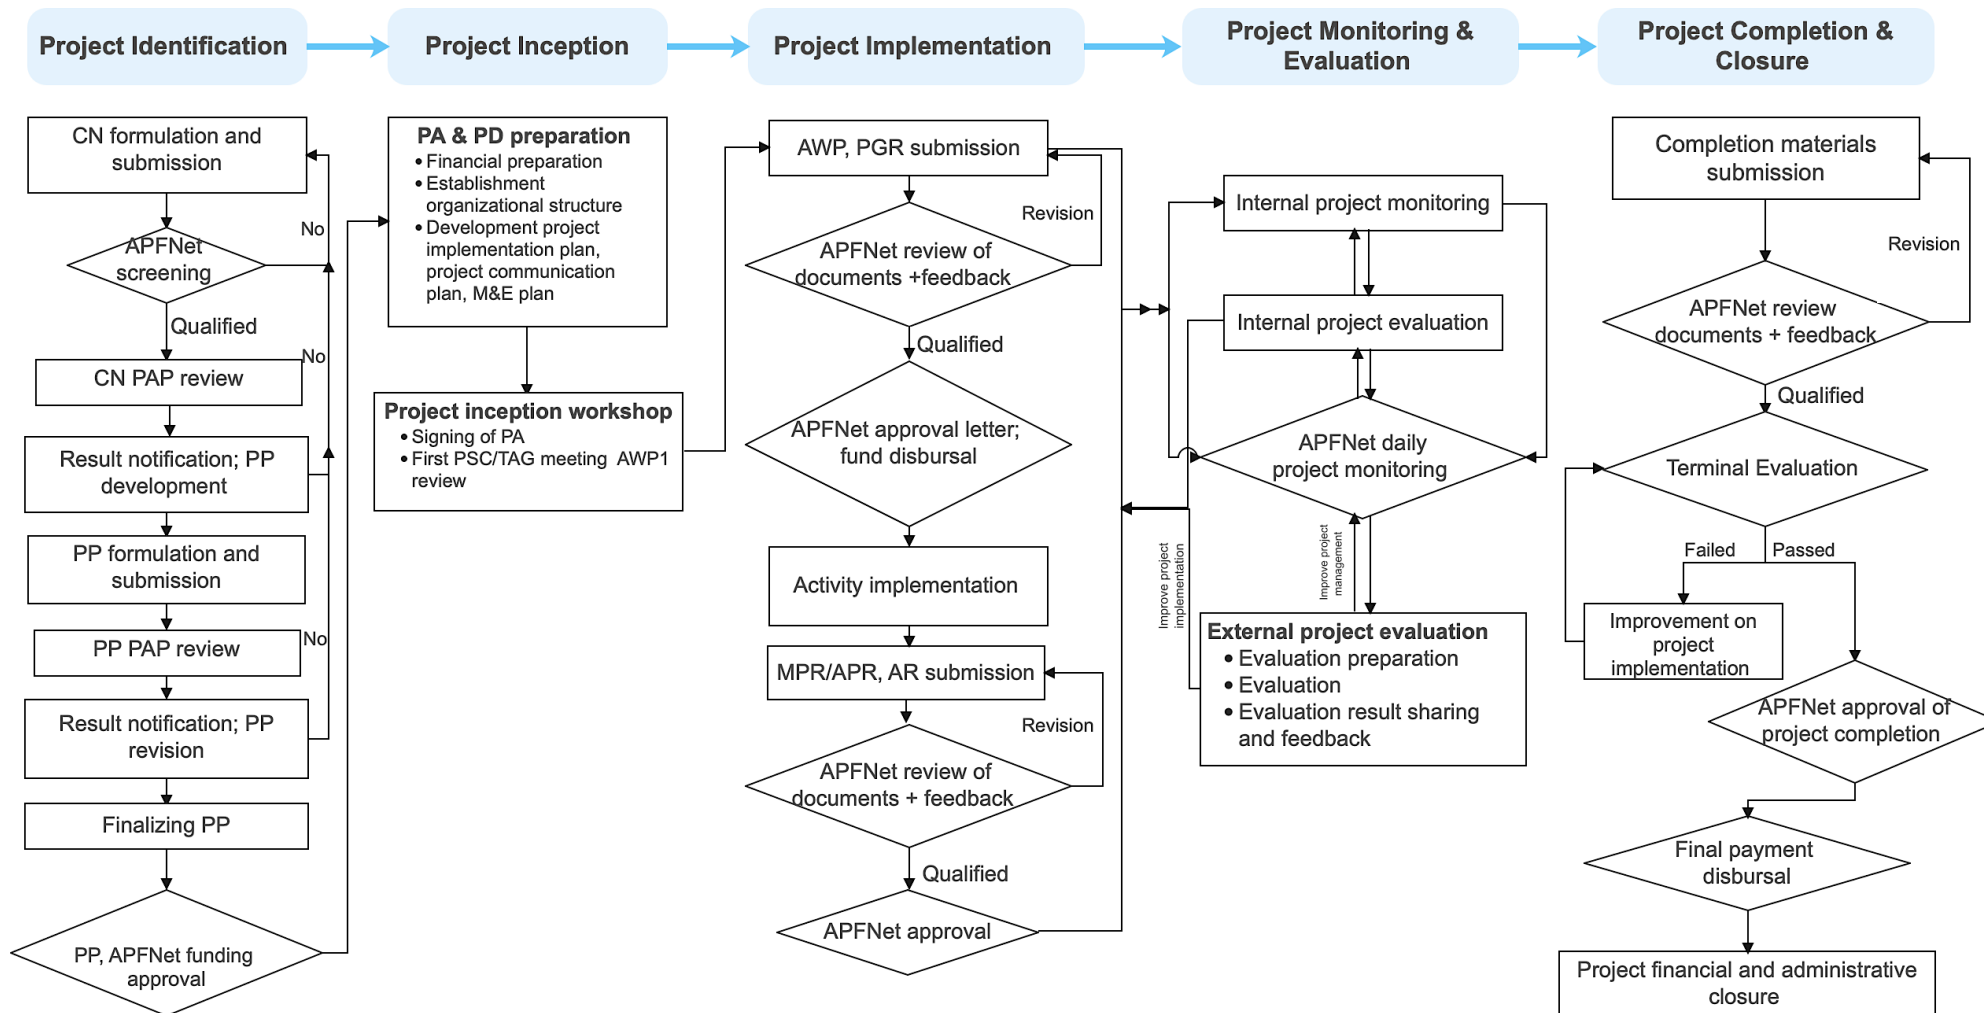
Project Identification

Project Inception

Project Implementation

Project Monitoring & Evaluation

Project Completion & Closure

CN formulation and submission

APFNet screening

No

Qualified

CN PAP review

No

Result notification; PP development

PP formulation and submission

PP PAP review

No

Result notification; PP revision

Finalizing PP

PP, APFNet funding approval

PA & PD preparation
• Financial preparation
• Establishment organizational structure
• Development project implementation plan, project communication plan, M&E plan

Project inception workshop
• Signing of PA
• First PSC/TAG meeting AWP1 review

AWP, PGR submission

Revision

APFNet review of documents +feedback

Qualified

APFNet approval letter; fund disbursal

Activity implementation

MPR/APR, AR submission

Revision

APFNet review of documents + feedback

Qualified

APFNet approval

Internal project monitoring

Internal project evaluation

APFNet daily project monitoring

Improve project implementation

Improve project management

External project evaluation
• Evaluation preparation
• Evaluation
• Evaluation result sharing and feedback

Completion materials submission

Revision

APFNet review documents + feedback

Qualified

Terminal Evaluation

Failed

Passed

Improvement on project implementation

APFNet approval of project completion

Final payment disbursal

Project financial and administrative closure